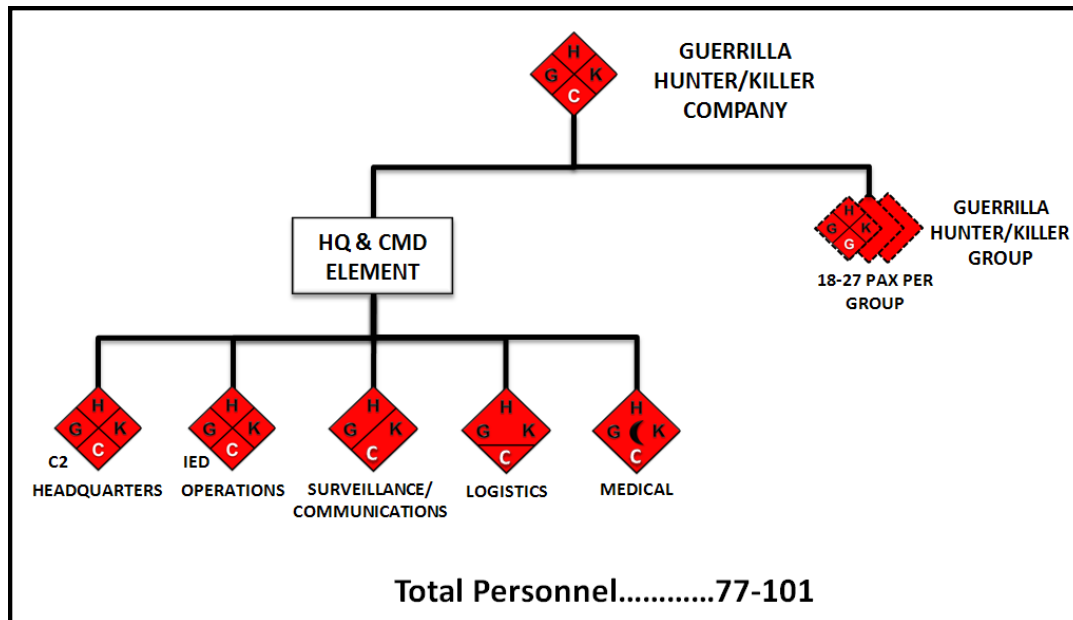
H
G K
C

GUERRILLA HUNTER/KILLER COMPANY

HQ & CMD ELEMENT

H
G K
G

GUERRILLA HUNTER/KILLER GROUP

18-27 PAX PER GROUP

H
G K
C
C2
HEADQUARTERS

H
G K
C
IED
OPERATIONS

H
G K
C
SURVEILLANCE/ COMMUNICATIONS

H
G K
C
LOGISTICS

H
G K
C
MEDICAL

Total Personnel............77-101